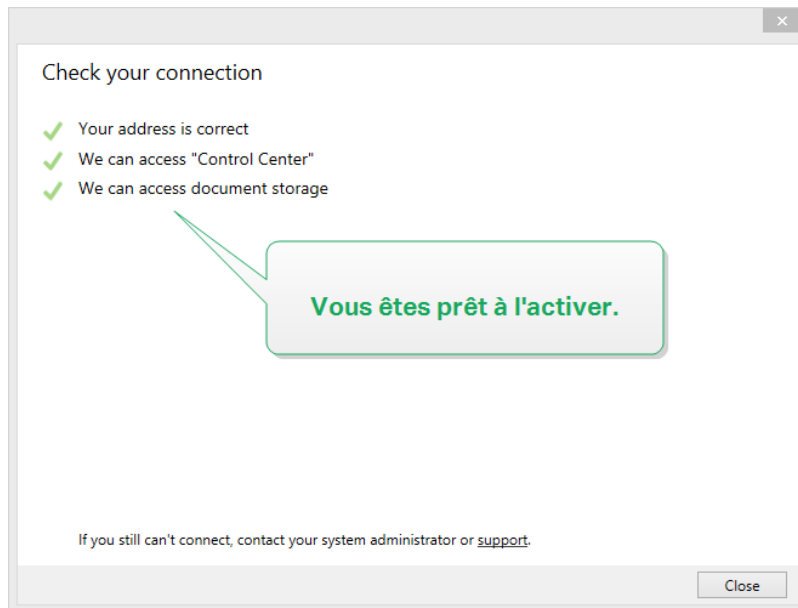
×

Check your connection

Your address is correct

We can access "Control Center"

We can access document storage

Vous êtes prêt à l'activer.

If you still can't connect, contact your system administrator or support.

Close